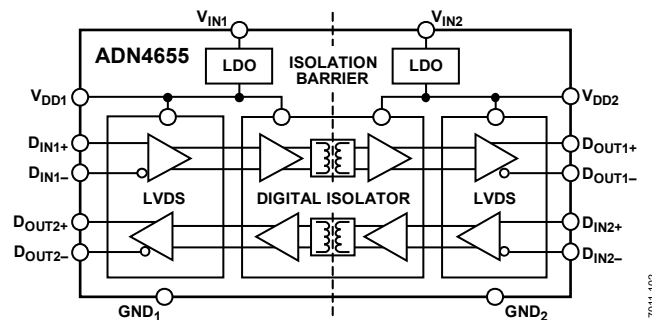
$V_{IN1}$

$V_{IN2}$

ADN4655

LDO

ISOLATION BARRIER

LDO

$V_{DD1}$

$V_{DD2}$

$D_{IN1+}$

$D_{IN1-}$

$D_{OUT1+}$

$D_{OUT1-}$

LVDS

DIGITAL ISOLATOR

LVDS

$D_{OUT2+}$

$D_{OUT2-}$

$D_{IN2+}$

$D_{IN2-}$

$GND_1$

$GND_2$

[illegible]